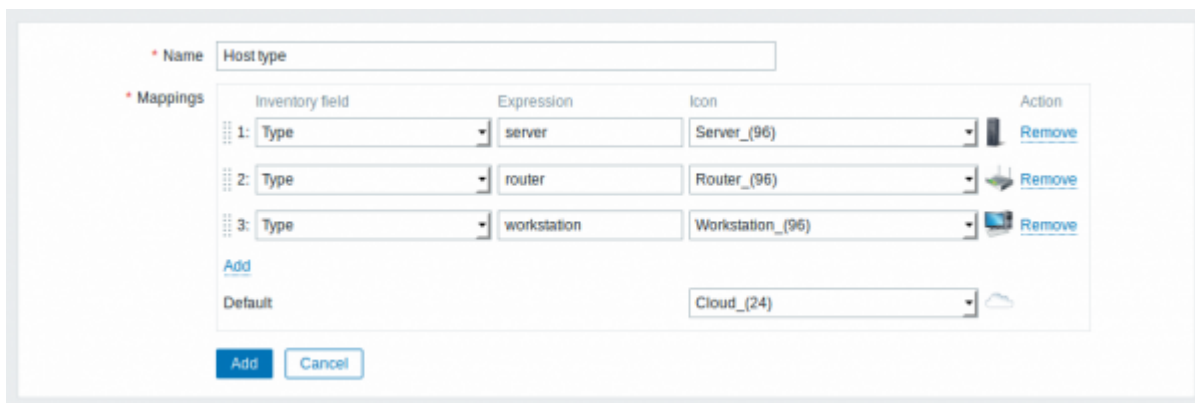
* Name Host type

* Mappings

| | Inventory field | Expression | Icon | Action |
|---|---|---|---|---|
| 1: | Type | server | Server_(96) | Remove |
| 2: | Type | router | Router_(96) | Remove |
| 3: | Type | workstation | Workstation_(96) | Remove |

Add

Default Cloud_(24)

Add Cancel